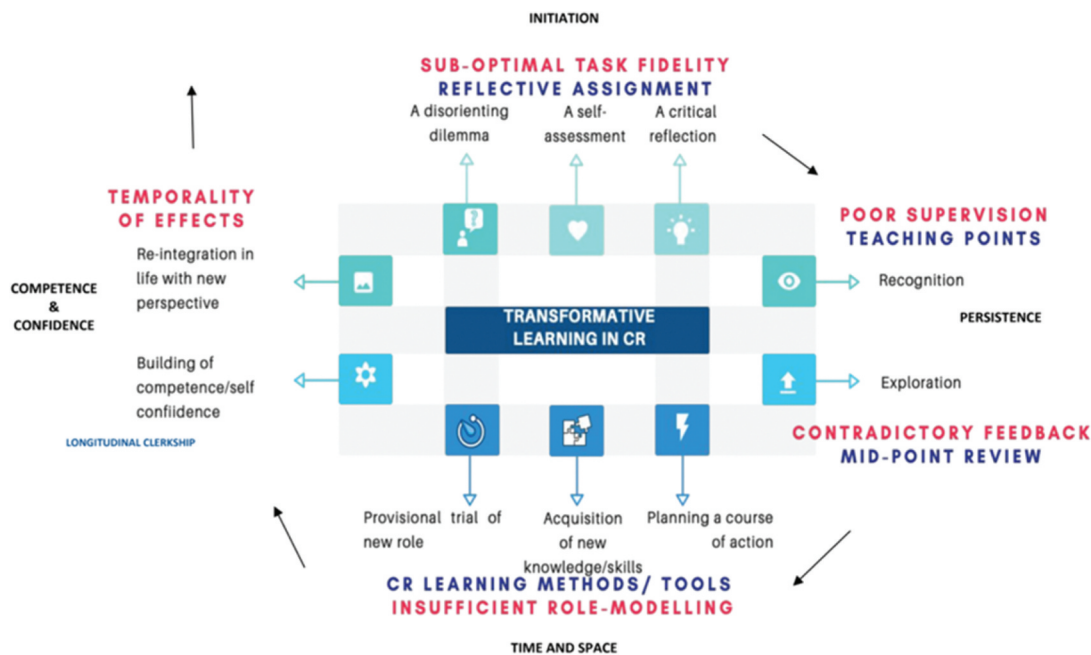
INITIATION

SUB-OPTIMAL TASK FIDELITY
REFLECTIVE ASSIGNMENT

A disorienting dilemma

A self-assessment

A critical reflection

TEMPORALITY OF EFFECTS

POOR SUPERVISION
TEACHING POINTS

COMPETENCE & CONFIDENCE

Re-integration in life with new perspective

Recognition

TRANSFORMATIVE LEARNING IN CR

PERSISTENCE

Building of competence/self confiidence

Exploration

LONGITUDINAL CLERKSHIP

CONTRADICTORY FEEDBACK
MID-POINT REVIEW

Provisional trial of new role

Acquisition of new knowledge/skills

Planning a course of action

CR LEARNING METHODS/ TOOLS
INSUFFICIENT ROLE-MODELLING

TIME AND SPACE